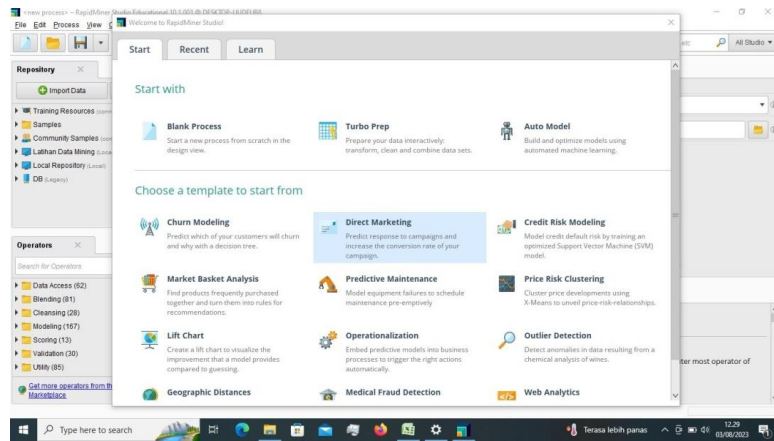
<new process> – RapidMiner Studio Educational 10.1.001 @ DESKTOP-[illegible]
File Edit Process View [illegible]

Welcome to RapidMiner Studio!

Start Recent Learn

Start with

Blank Process
Start a new process from scratch in the design view.

Turbo Prep
Prepare your data interactively: transform, clean and combine data sets.

Auto Model
Build and optimize models using automated machine learning.

Choose a template to start from

Churn Modeling
Predict which of your customers will churn and why with a decision tree.

Direct Marketing
Predict response to campaigns and increase the conversion rate of your campaign.

Credit Risk Modeling
Model credit default risk by training an optimized Support Vector Machine (SVM) model.

Market Basket Analysis
Find products frequently purchased together and turn them into rules for recommendations.

Predictive Maintenance
Model equipment failures to schedule maintenance pre-emptively

Price Risk Clustering
Cluster price developments using X-Means to unveil price-risk-relationships.

Lift Chart
Create a lift chart to visualize the improvement that a model provides compared to guessing.

Operationalization
Embed predictive models into business processes to trigger the right actions automatically.

Outlier Detection
Detect anomalies in data resulting from a chemical analysis of wines.

Geographic Distances

Medical Fraud Detection

Web Analytics

Repository
Import Data
Training Resources (con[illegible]
Samples
Community Samples (con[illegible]
Latihan Data Mining (Loca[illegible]
Local Repository (Local)
DB (Legacy)

Operators
Search for Operators
Data Access (62)
Blending (81)
Cleansing (28)
Modeling (167)
Scoring (13)
Validation (30)
Utility (85)
Get more operators from th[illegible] Marketplace

All Studio
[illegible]ter most operator of

Type here to search
Terasa lebih panas
12.29
03/08/2023